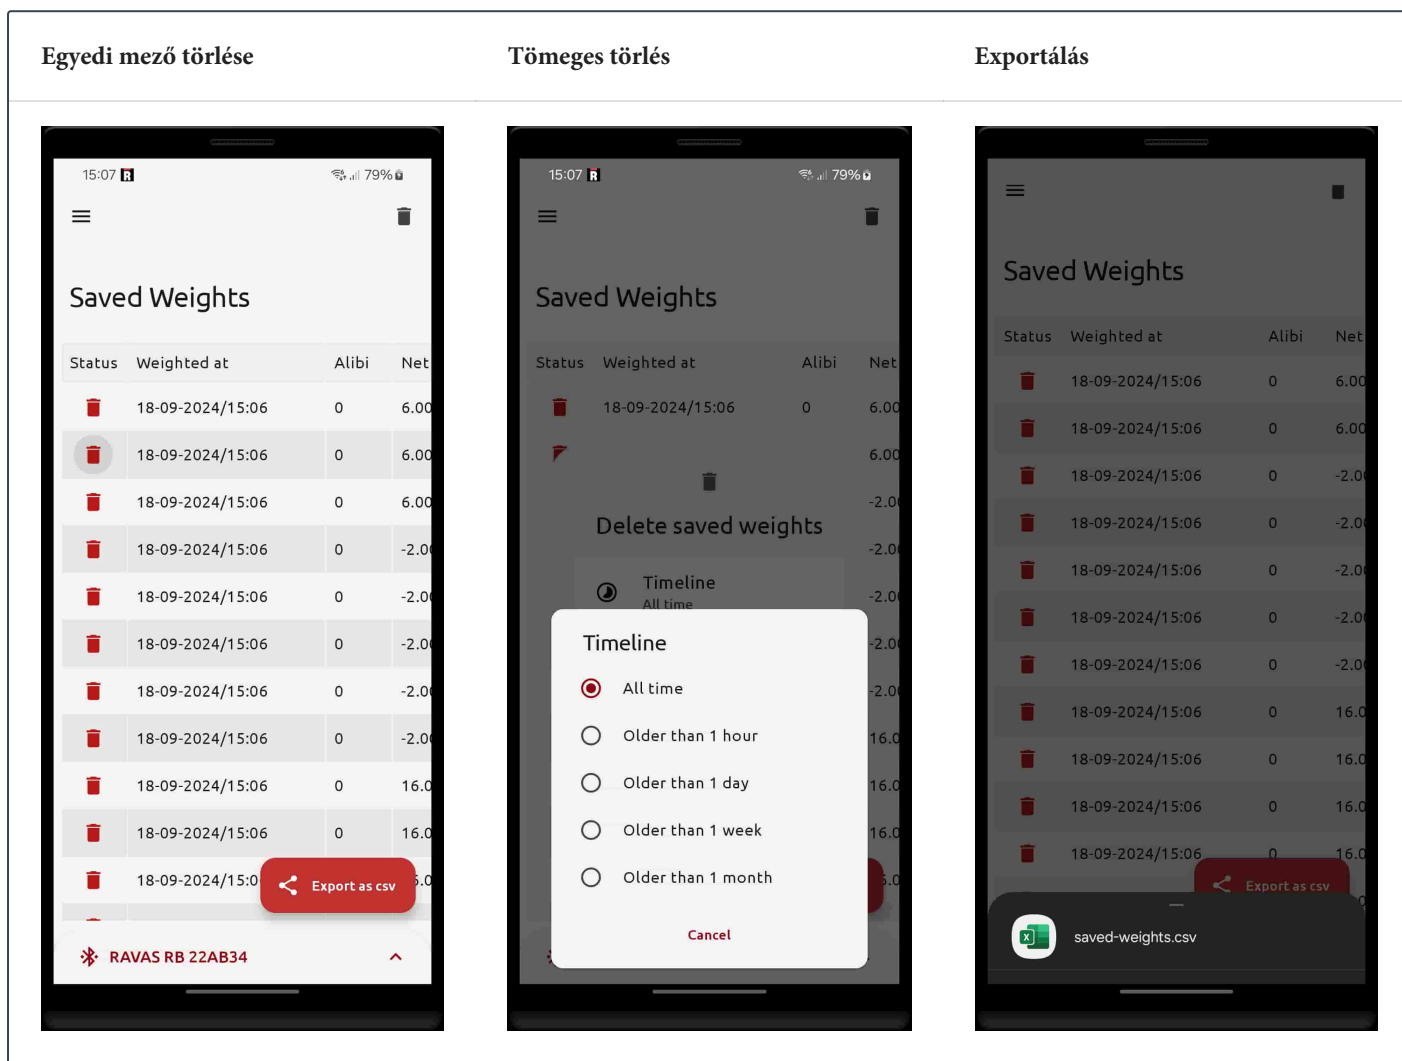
Egyedi mező törlése

Tömeges törlés

Exportálás

15:07 79%

Saved Weights

| Status | Weighted at | Alibi | Net |
|---|---|---|---|
| | 18-09-2024/15:06 | 0 | 6.00 |
| | 18-09-2024/15:06 | 0 | 6.00 |
| | 18-09-2024/15:06 | 0 | 6.00 |
| | 18-09-2024/15:06 | 0 | -2.0 |
| | 18-09-2024/15:06 | 0 | -2.0 |
| | 18-09-2024/15:06 | 0 | -2.0 |
| | 18-09-2024/15:06 | 0 | -2.0 |
| | 18-09-2024/15:06 | 0 | -2.0 |
| | 18-09-2024/15:06 | 0 | 16.0 |
| | 18-09-2024/15:06 | 0 | 16.0 |
| | 18-09-2024/15:0 | | 6.0 |

Export as csv

RAVAS RB 22AB34

15:07 79%

Saved Weights

| Status | Weighted at | Alibi | Net |
|---|---|---|---|
| | 18-09-2024/15:06 | 0 | 6.00 |

Delete saved weights

Timeline
All time

Timeline

All time

Older than 1 hour

Older than 1 day

Older than 1 week

Older than 1 month

Cancel

Saved Weights

| Status | Weighted at | Alibi | Net |
|---|---|---|---|
| | 18-09-2024/15:06 | 0 | 6.00 |
| | 18-09-2024/15:06 | 0 | 6.00 |
| | 18-09-2024/15:06 | 0 | -2.0 |
| | 18-09-2024/15:06 | 0 | -2.0 |
| | 18-09-2024/15:06 | 0 | -2.0 |
| | 18-09-2024/15:06 | 0 | -2.0 |
| | 18-09-2024/15:06 | 0 | -2.0 |
| | 18-09-2024/15:06 | 0 | 16.0 |
| | 18-09-2024/15:06 | 0 | 16.0 |
| | 18-09-2024/15:06 | 0 | 16.0 |
| | 18-09-2024/15:06 | 0 | 16.0 |

Export as csv

saved-weights.csv